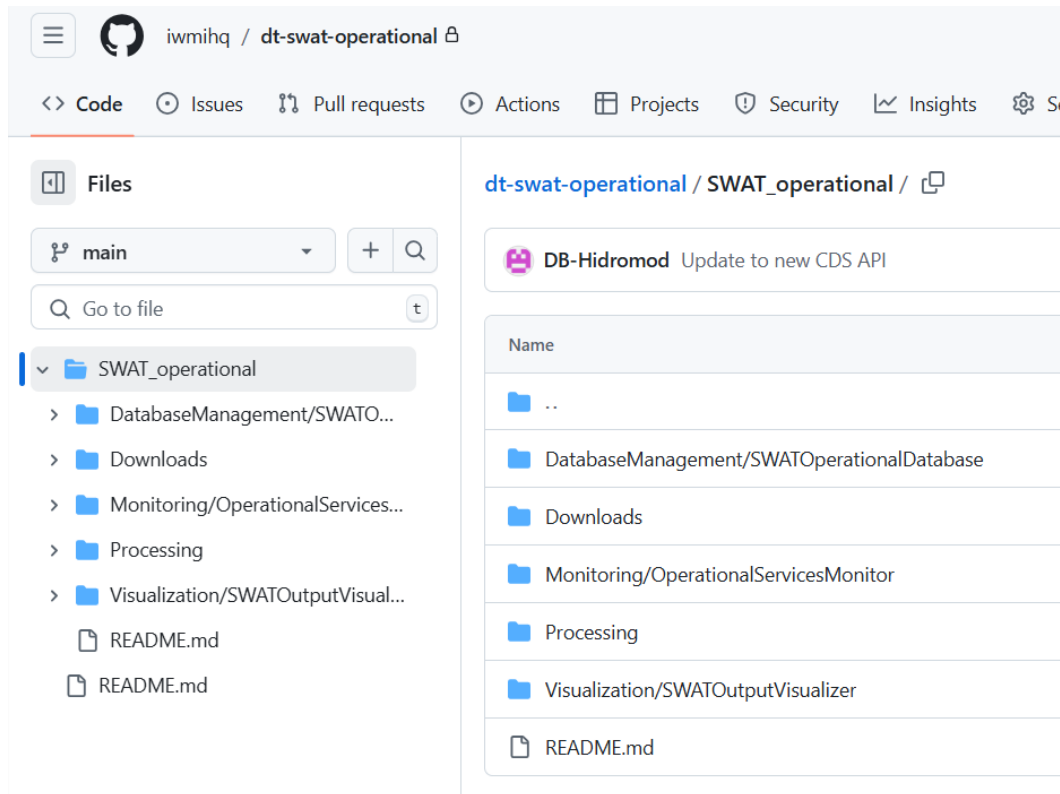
iwmihq / dt-swat-operational

Code Issues Pull requests Actions Projects Security Insights Se

Files

main

Go to file t

SWAT_operational
DatabaseManagement/SWATO...
Downloads
Monitoring/OperationalServices...
Processing
Visualization/SWATOutputVisual...
README.md
README.md

dt-swat-operational / SWAT_operational /

DB-Hidromod Update to new CDS API

| Name |
|---|
| .. |
| DatabaseManagement/SWATOperationalDatabase |
| Downloads |
| Monitoring/OperationalServicesMonitor |
| Processing |
| Visualization/SWATOutputVisualizer |
| README.md |